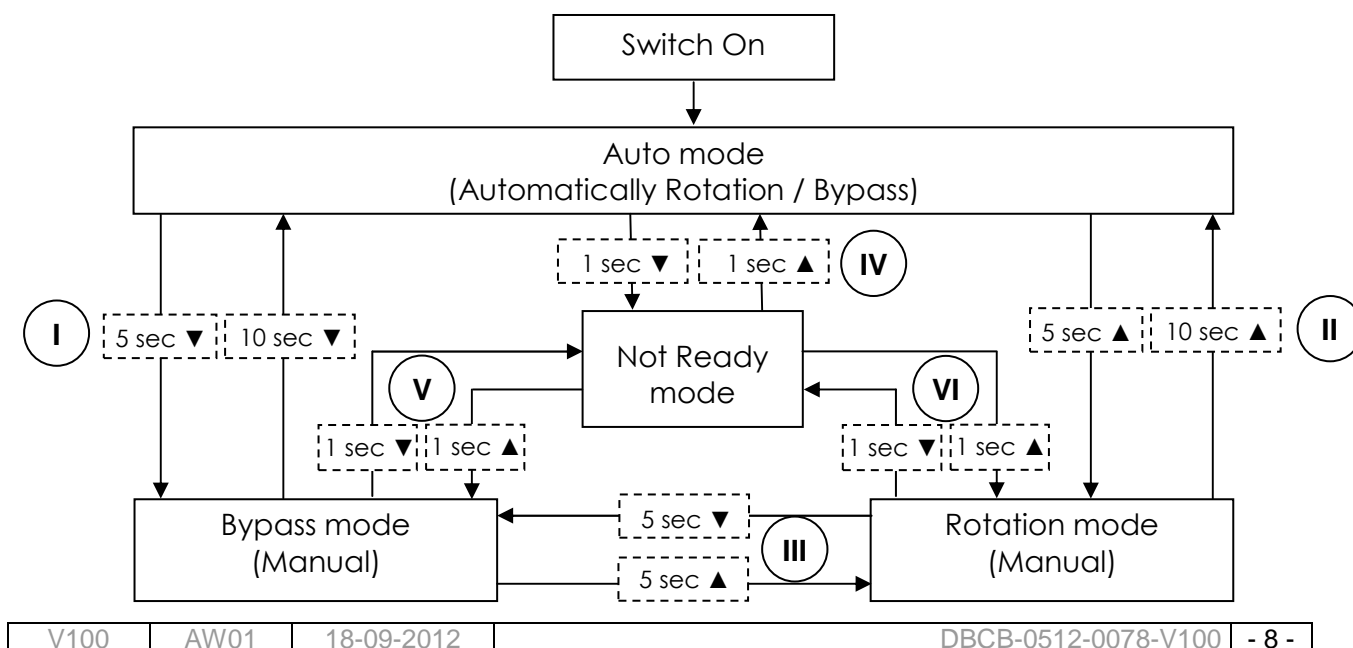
Switch On

Auto mode
(Automatically Rotation / Bypass)

1 sec ▼
1 sec ▲
IV

I
5 sec ▼
10 sec ▼

Not Ready mode

5 sec ▲
10 sec ▲
II

V
VI

1 sec ▼
1 sec ▲
1 sec ▼
1 sec ▲

Bypass mode
(Manual)

5 sec ▼
III
5 sec ▲

Rotation mode
(Manual)

| V100 | AW01 | 18-09-2012 | | DBCB-0512-0078-V100 | - 8 - |